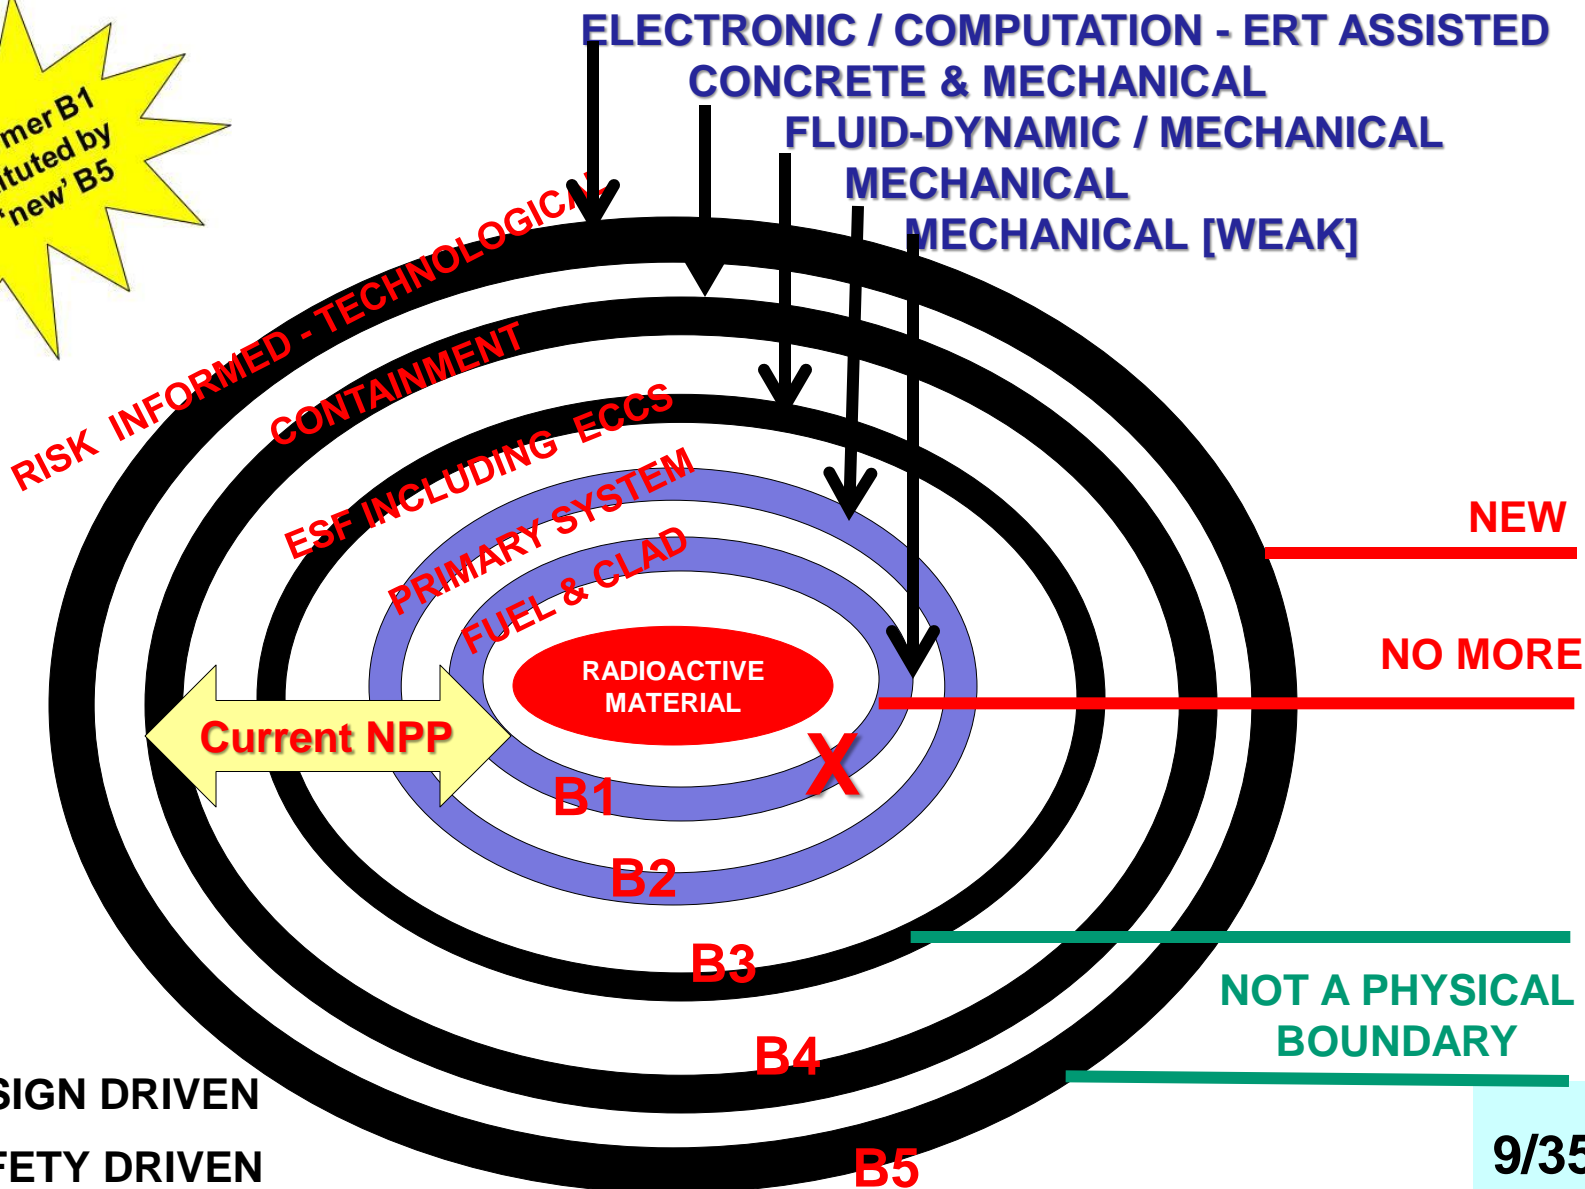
mer B1
ituted by
'new' B5

ELECTRONIC / COMPUTATION - ERT ASSISTED
CONCRETE & MECHANICAL
FLUID-DYNAMIC / MECHANICAL
MECHANICAL
MECHANICAL [WEAK]

RISK INFORMED - TECHNOLOGICAL
CONTAINMENT
ESF INCLUDING ECCS
PRIMARY SYSTEM
FUEL & CLAD
RADIOACTIVE MATERIAL
Current NPP
X
B1
B2
B3
B4
B5

NEW
NO MORE
NOT A PHYSICAL BOUNDARY

SIGN DRIVEN
FETY DRIVEN

9/35